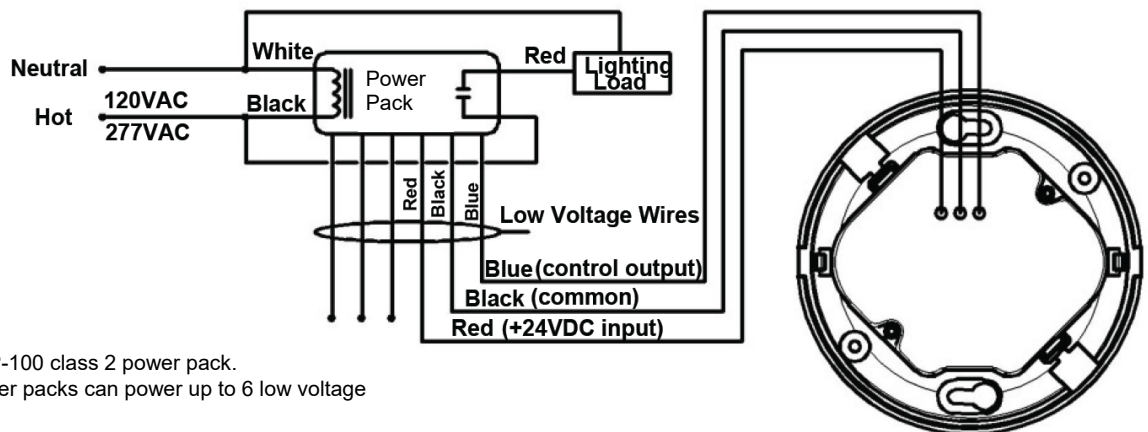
Neutral
Hot
120VAC
277VAC
White
Black
Power Pack
Red
Lighting Load
Red
Black
Blue
Low Voltage Wires
Blue (control output)
Black (common)
Red (+24VDC input)

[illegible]-100 class 2 power pack.
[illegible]er packs can power up to 6 low voltage